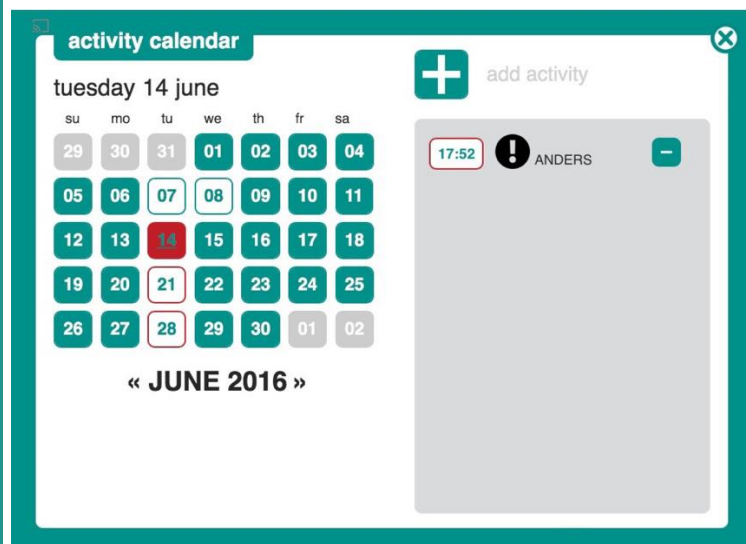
activity calendar

tuesday 14 june

| su | mo | tu | we | th | fr | sa |
|---|---|---|---|---|---|---|
| 29 | 30 | 31 | 01 | 02 | 03 | 04 |
| 05 | 06 | 07 | 08 | 09 | 10 | 11 |
| 12 | 13 | 14 | 15 | 16 | 17 | 18 |
| 19 | 20 | 21 | 22 | 23 | 24 | 25 |
| 26 | 27 | 28 | 29 | 30 | 01 | 02 |

« JUNE 2016 »

add activity

17:52 ANDERS